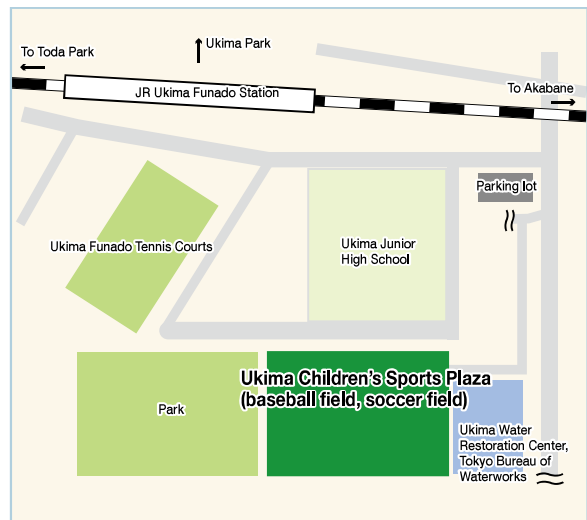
To Toda Park

Ukima Park

JR Ukima Funado Station

To Akabane

Parking lot

Ukima Funado Tennis Courts

Ukima Junior High School

Ukima Children's Sports Plaza (baseball field, soccer field)

Park

Ukima Water Restoration Center, Tokyo Bureau of Waterworks